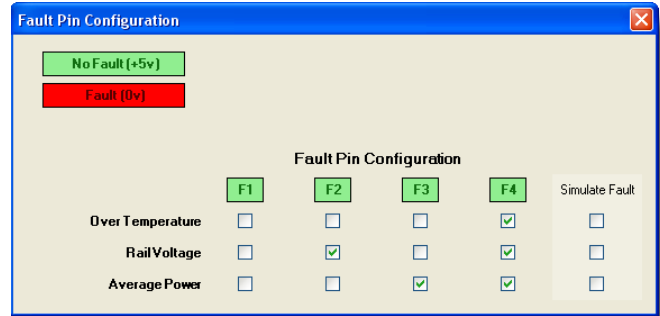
Fault Pin Configuration

No Fault (+5v)

Fault (0v)

Fault Pin Configuration

|  | F1 | F2 | F3 | F4 | Simulate Fault |
|---|---|---|---|---|---|
| Over Temperature | ☐ | ☐ | ☐ | ☑ | ☐ |
| Rail Voltage | ☐ | ☑ | ☐ | ☑ | ☐ |
| Average Power | ☐ | ☐ | ☑ | ☑ | ☐ |